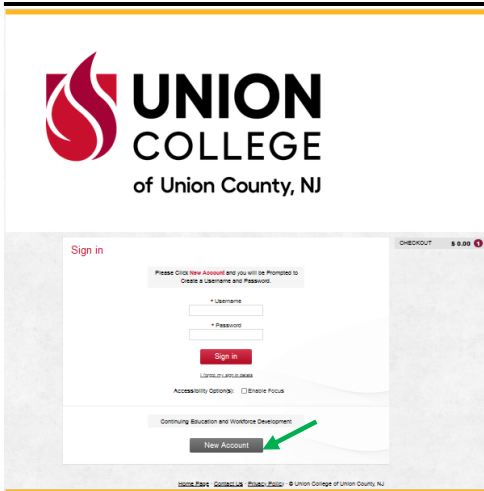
UNION
COLLEGE
of Union County, NJ

Sign in

CHECKOUT $ 0.00 0

Please Click New Account and you will be Prompted to Create a Username and Password.

* Username

* Password

Sign in

I forgot my sign in details

Accessibility Option(s): Enable Focus

Continuing Education and Workforce Development

New Account

Home Page · Contact Us · Privacy Policy · © Union College of Union County, NJ